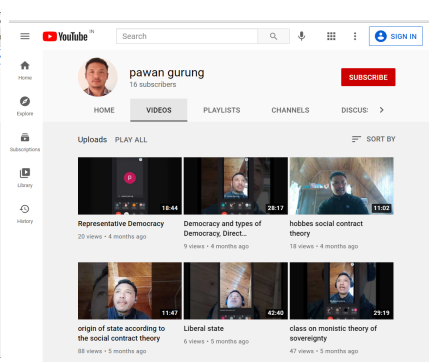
YouTube IN

Search

SIGN IN

Home

Explore

Subscriptions

Library

History

pawan gurung
16 subscribers

SUBSCRIBE

HOME

VIDEOS

PLAYLISTS

CHANNELS

DISCUS

Uploads PLAY ALL

SORT BY

P

18:44

Representative Democracy
20 views • 4 months ago

28:17

Democracy and types of Democracy, Direct...
9 views • 4 months ago

11:02

hobbes social contract theory
18 views • 4 months ago

11:47

origin of state according to the social contract theory
88 views • 5 months ago

42:40

Liberal state
6 views • 5 months ago

29:19

class on monistic theory of sovereignty
47 views • 5 months ago